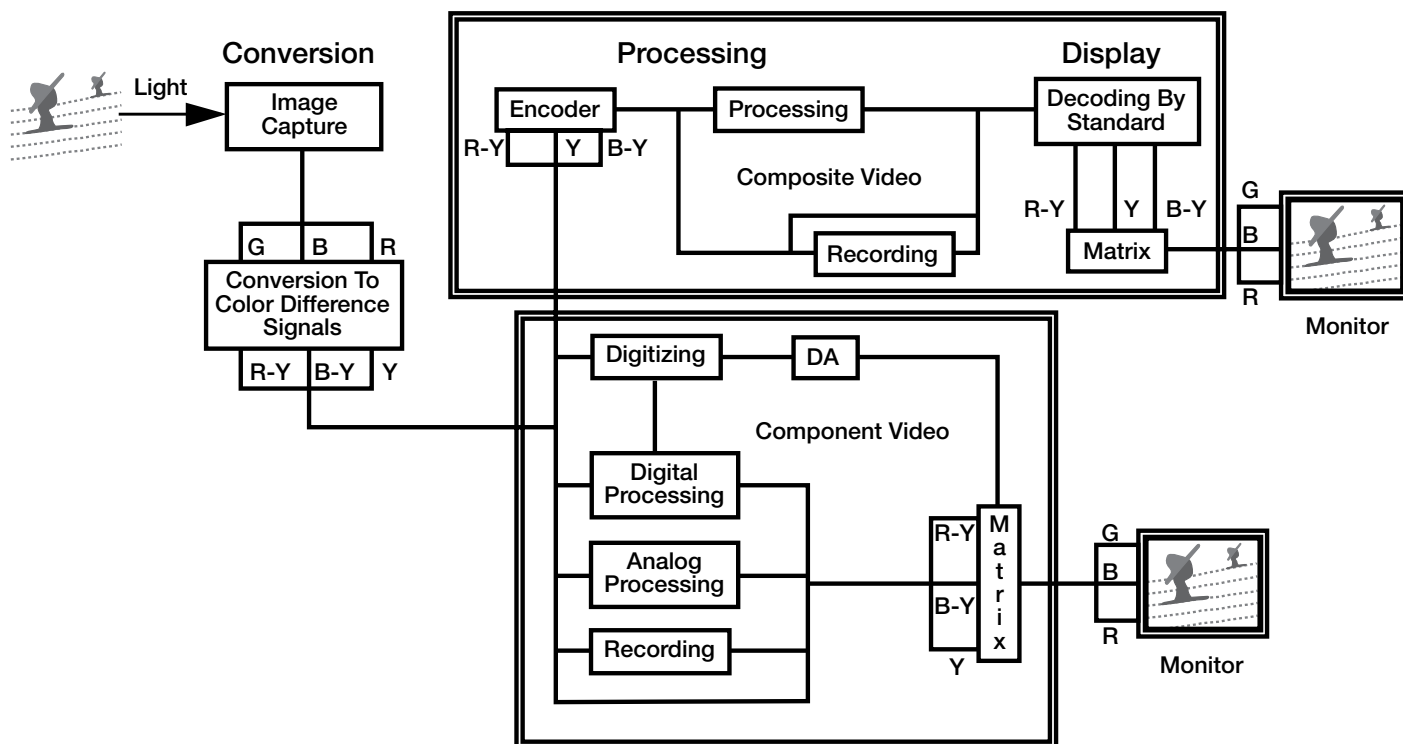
Conversion

Light

Image Capture

G B R

Conversion To Color Difference Signals

R-Y B-Y Y

Processing

Display

Encoder

R-Y Y B-Y

Processing

Decoding By Standard

Composite Video

R-Y Y B-Y

Recording

Matrix

G
B
R

Monitor

Digitizing

DA

Component Video

Digital Processing

Analog Processing

Recording

R-Y
B-Y
Y

M
a
t
r
i
x

G
B
R

Monitor